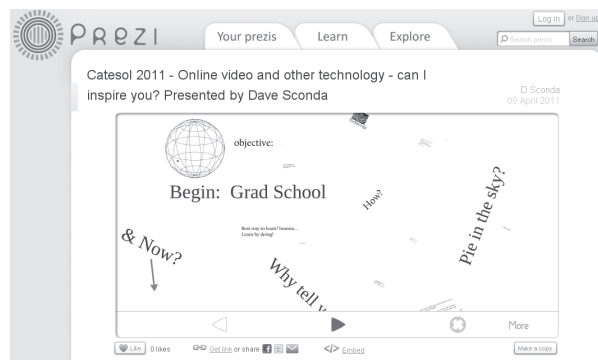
PREZI

Your prezis

Learn

Explore

Log in or Sign up

Search prezis

Search

Catesol 2011 - Online video and other technology - can I inspire you? Presented by Dave Sconda

D Sconda
08 April 2011

objective:

Begin: Grad School

How?

Pie in the sky?

Best way to learn? hmmm... Learn by doing!

& Now?

Why tell y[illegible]

More

Like 0 likes

Get link or share

Embed

Make a copy